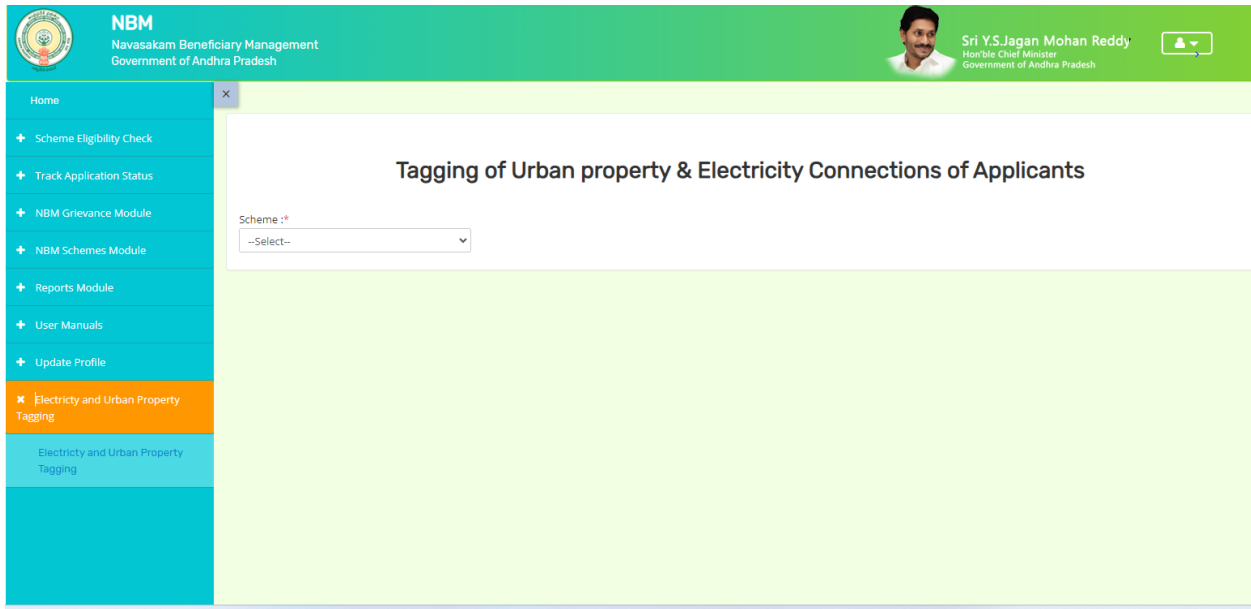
NBM
Navasakam Beneficiary Management
Government of Andhra Pradesh

Sri Y.S.Jagan Mohan Reddy
Hon'ble Chief Minister
Government of Andhra Pradesh

Home
Scheme Eligibility Check
Track Application Status
NBM Grievance Module
NBM Schemes Module
Reports Module
User Manuals
Update Profile
Electricty and Urban Property Tagging
Electricty and Urban Property Tagging

×

Tagging of Urban property & Electricity Connections of Applicants

Scheme :*
--Select--